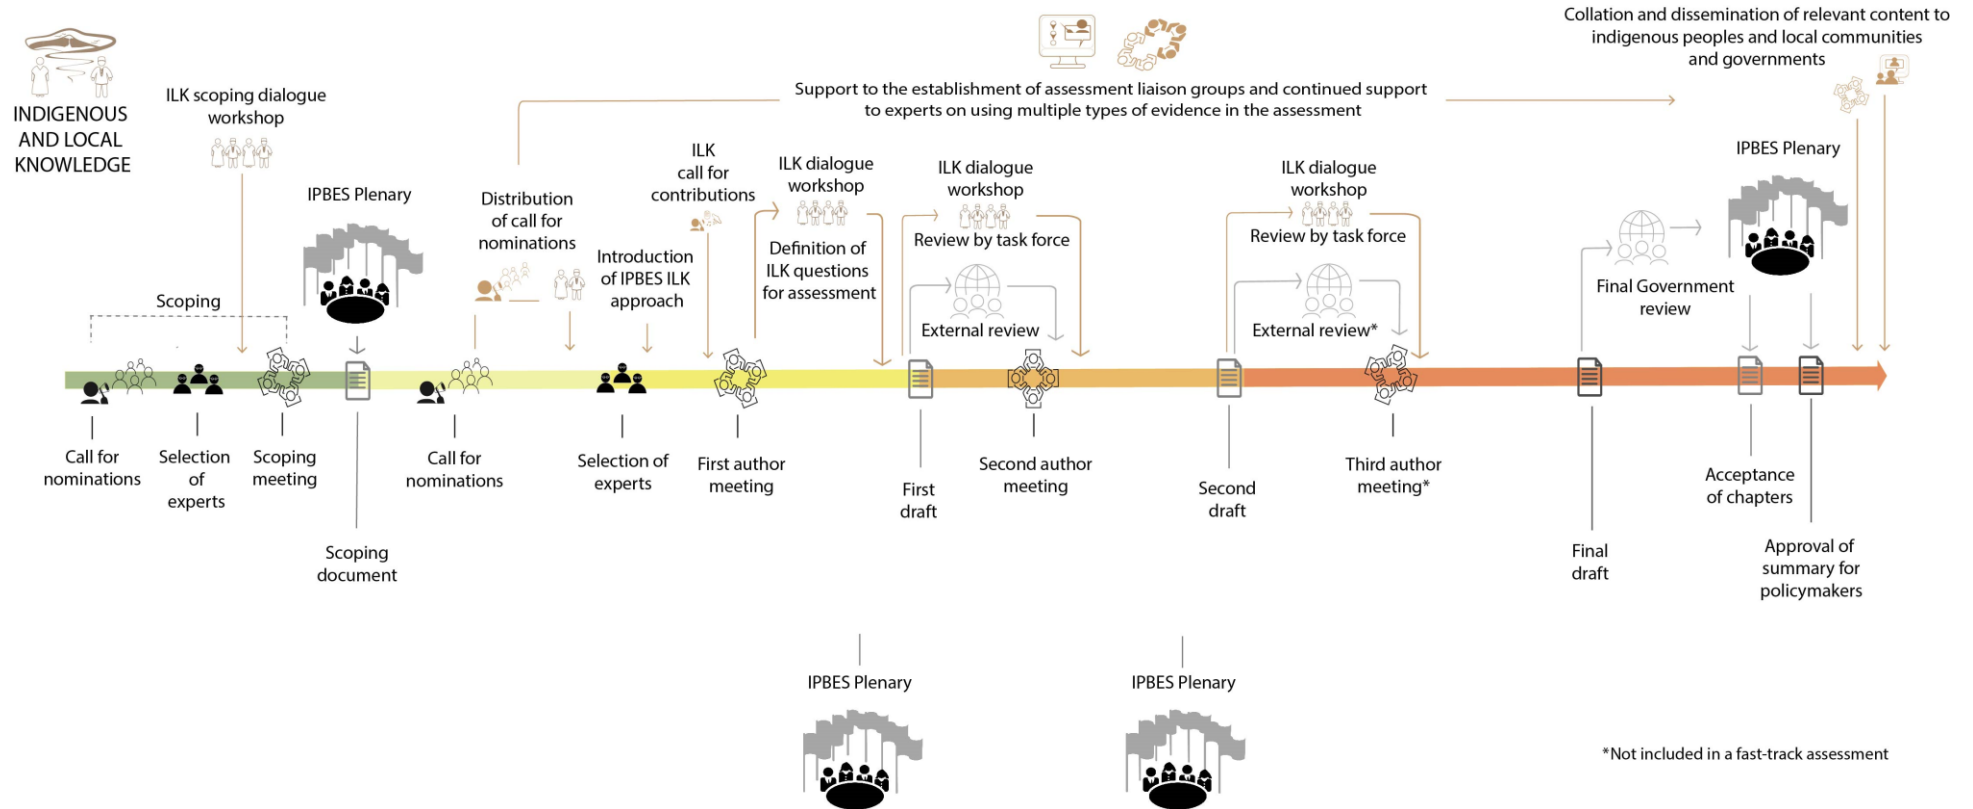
INDIGENOUS AND LOCAL KNOWLEDGE

ILK scoping dialogue workshop

Support to the establishment of assessment liaison groups and continued support to experts on using multiple types of evidence in the assessment

Collation and dissemination of relevant content to indigenous peoples and local communities and governments

IPBES Plenary

Scoping

Distribution of call for nominations

Introduction of IPBES ILK approach

ILK call for contributions

ILK dialogue workshop

Definition of ILK questions for assessment

ILK dialogue workshop

Review by task force

External review

ILK dialogue workshop

Review by task force

External review*

Final Government review

IPBES Plenary

Call for nominations

Selection of experts

Scoping meeting

Scoping document

Call for nominations

Selection of experts

First author meeting

First draft

Second author meeting

Second draft

Third author meeting*

Final draft

Acceptance of chapters

Approval of summary for policymakers

IPBES Plenary

IPBES Plenary

*Not included in a fast-track assessment